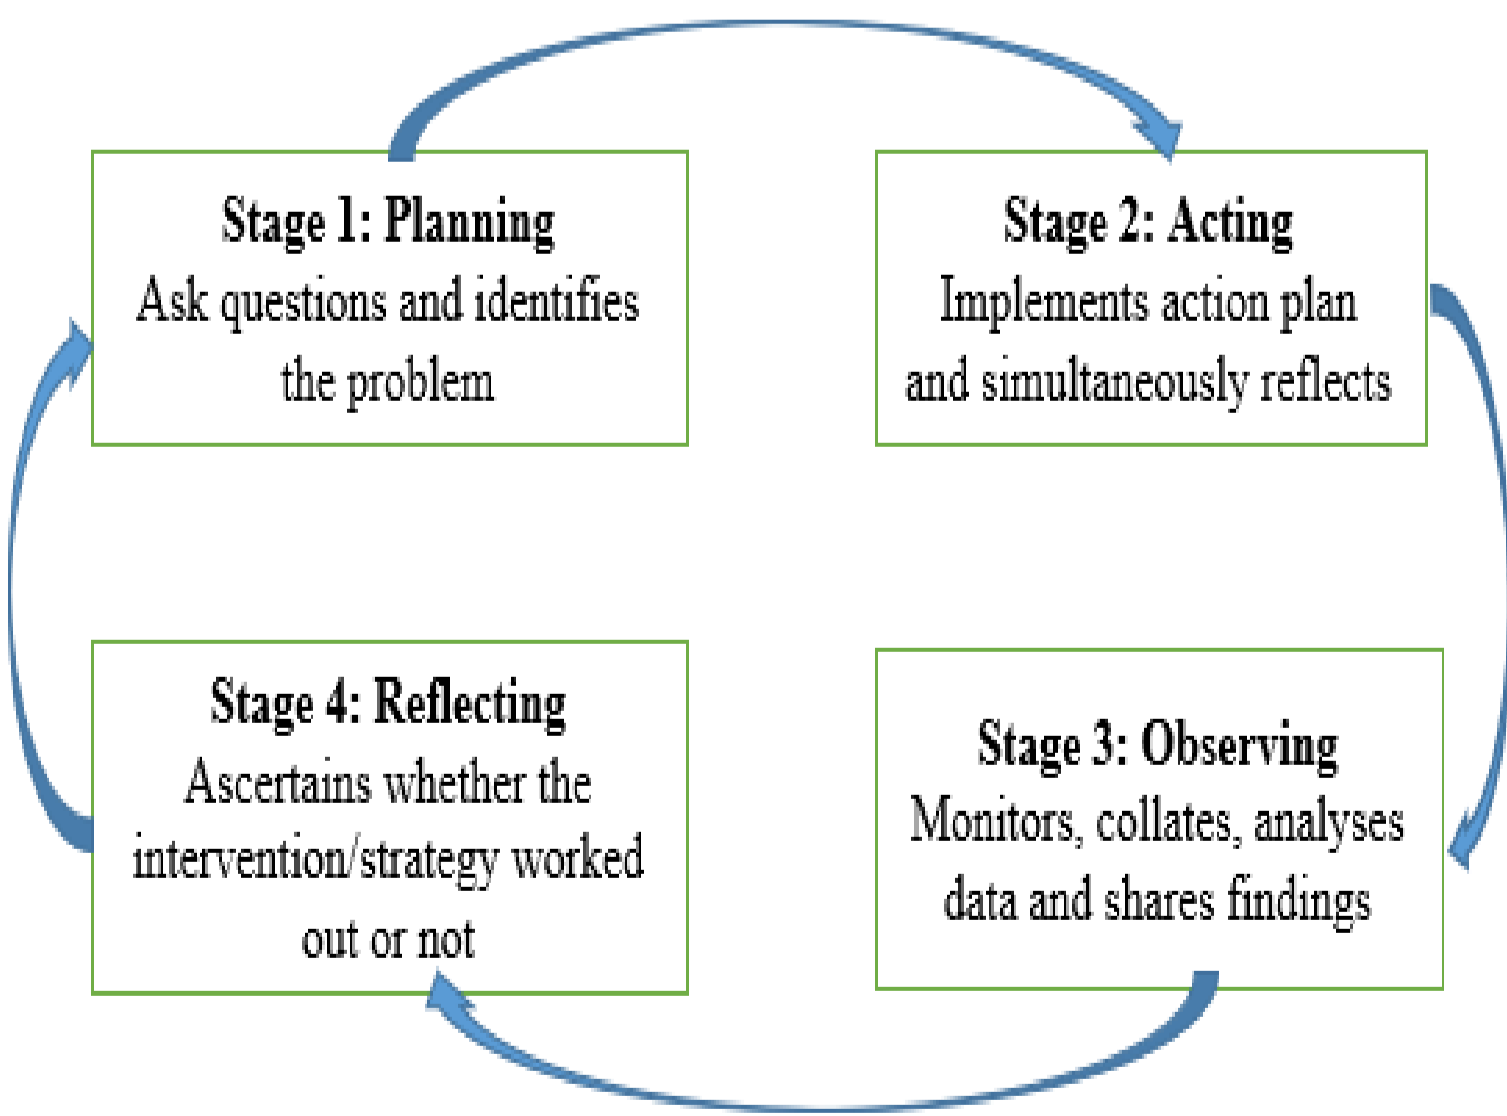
Stage 1: Planning
Ask questions and identifies the problem

Stage 2: Acting
Implements action plan and simultaneously reflects

Stage 3: Observing
Monitors, collates, analyses data and shares findings

Stage 4: Reflecting
Ascertains whether the intervention/strategy worked out or not